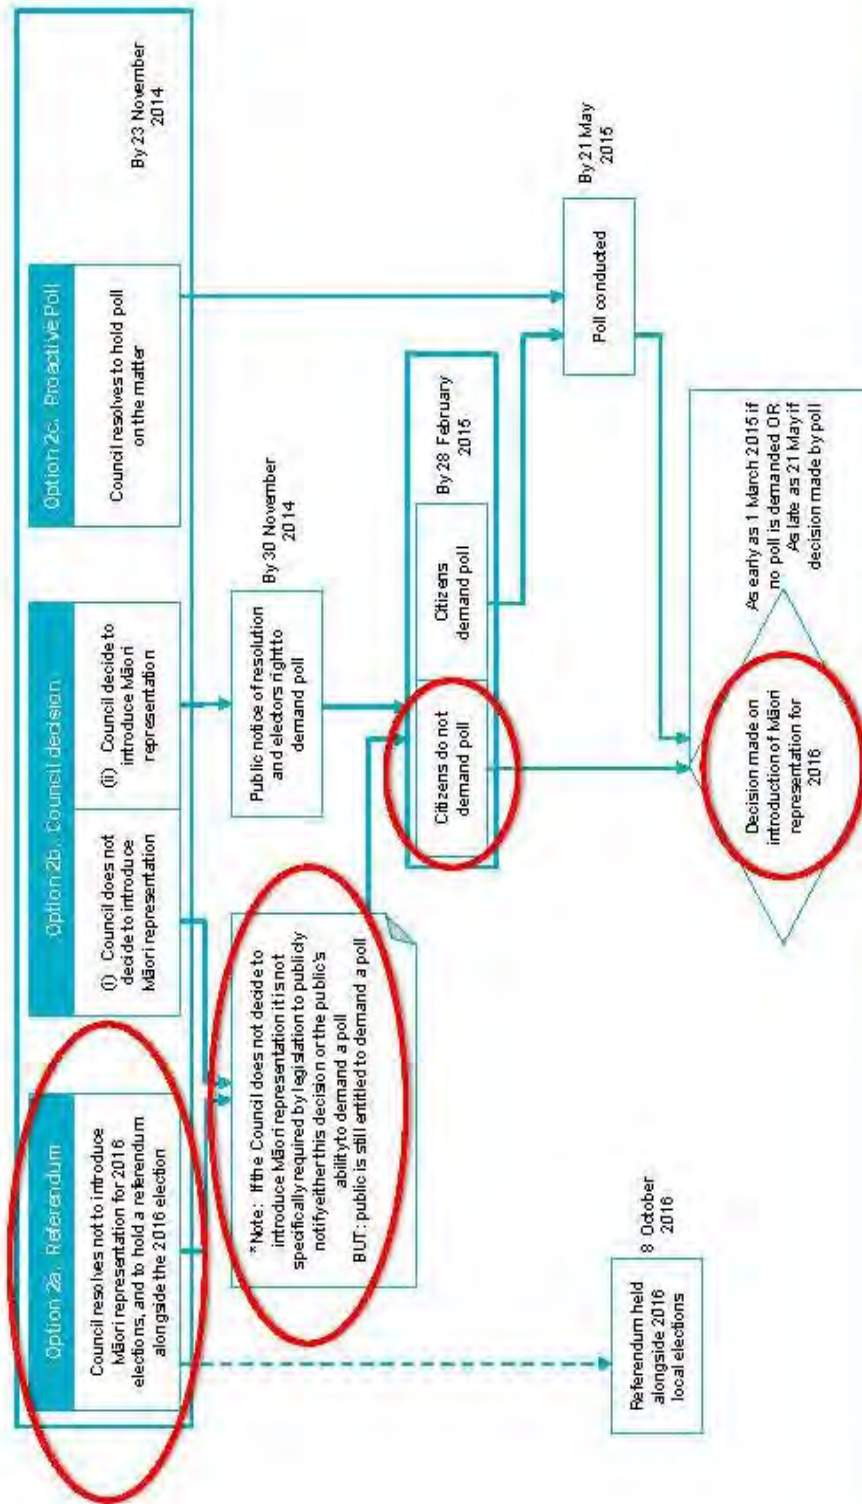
Option 2a. Referendum

Council resolves not to introduce Māori representation for 2016 elections, and to hold a referendum alongside the 2016 election

Option 2b. Council decision

(i) Council does not decide to introduce Māori representation

(ii) Council decide to introduce Māori representation

Option 2c. Proactive Poll

Council resolves to hold poll on the matter

By 23 November 2014

*Note: If the Council does not decide to introduce Māori representation it is not specifically required by legislation to publicly notify either this decision or the public's ability to demand a poll
BUT: public is still entitled to demand a poll

Public notice of resolution and electors right to demand poll

By 30 November 2014

Citizens do not demand poll

Citizens demand poll

By 28 February 2015

Poll conducted

By 21 May 2015

Decision made on introduction of Māori representation for 2016

As early as 1 March 2015 if no poll is demanded OR As late as 21 May if decision made by poll

Referendum held alongside 2016 local elections

8 October 2016